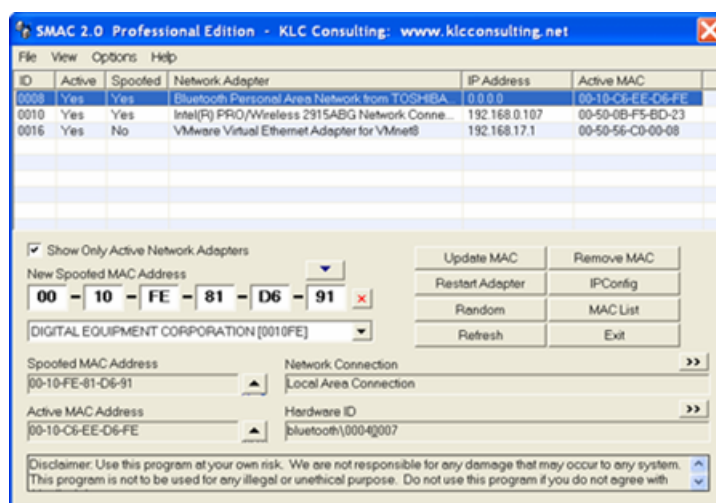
SMAC 2.0 Professional Edition - KLC Consulting: www.klcconsulting.net

File View Options Help

| ID | Active | Spoofed | Network Adapter | IP Address | Active MAC |
|---|---|---|---|---|---|
| 0008 | Yes | Yes | Bluetooth Personal Area Network from TOSHIBA... | 0.0.0.0 | 00-10-C6-EE-D6-FE |
| 0010 | Yes | Yes | Intel(R) PRO/Wireless 2915ABG Network Conne... | 192.168.0.107 | 00-50-0B-F5-BD-23 |
| 0016 | Yes | No | VMware Virtual Ethernet Adapter for VMnet8 | 192.168.17.1 | 00-50-56-C0-00-08 |

Show Only Active Network Adapters

New Spoofed MAC Address

00 - 10 - FE - 81 - D6 - 91 x

DIGITAL EQUIPMENT CORPORATION [0010FE]

Update MAC Remove MAC

Restart Adapter IPConfig

Random MAC List

Refresh Exit

Spoofed MAC Address

00-10-FE-81-D6-91

Network Connection >>

Local Area Connection

Active MAC Address

00-10-C6-EE-D6-FE

Hardware ID >>

bluetooth\0004]007

Disclaimer: Use this program at your own risk. We are not responsible for any damage that may occur to any system. This program is not to be used for any illegal or unethical purpose. Do not use this program if you do not agree with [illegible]